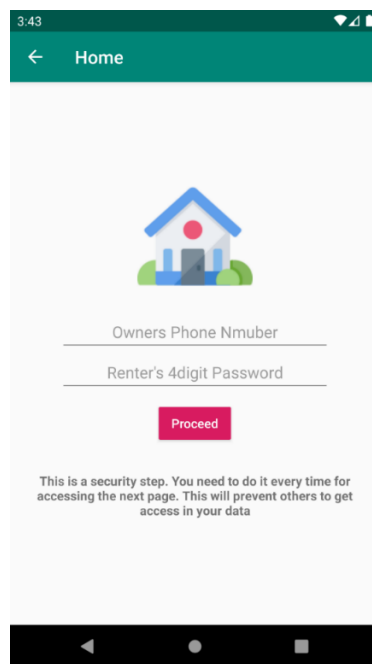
3:43

Home

Owners Phone Nmuber

Renter's 4digit Password

Proceed

This is a security step. You need to do it every time for accessing the next page. This will prevent others to get access in your data